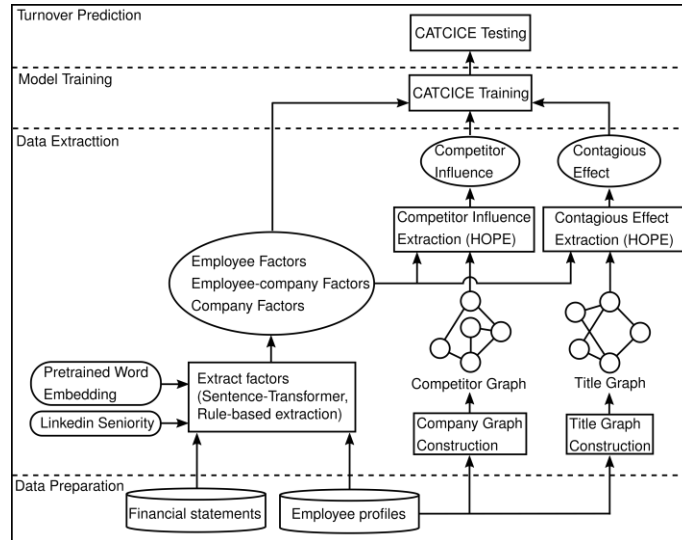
Turnover Prediction

CATCICE Testing

Model Training

CATCICE Training

Data Extracttion

Competitor Influence

Contagious Effect

Competitor Influence Extraction (HOPE)

Contagious Effect Extraction (HOPE)

Employee Factors
Employee-company Factors
Company Factors

Pretrained Word Embedding

Linkedin Seniority

Extract factors (Sentence-Transformer, Rule-based extraction)

Competitor Graph

Title Graph

Company Graph Construction

Title Graph Construction

Data Preparation

Financial statements

Employee profiles